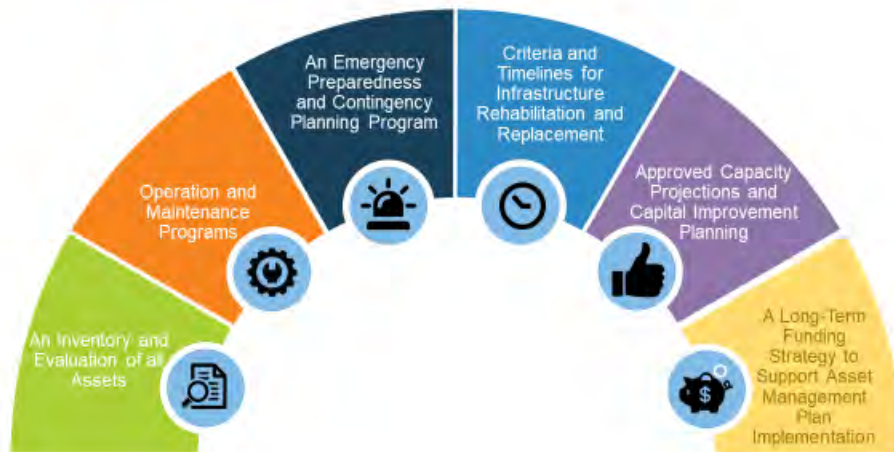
An Inventory and Evaluation of all Assets

Operation and Maintenance Programs

An Emergency Preparedness and Contingency Planning Program

Criteria and Timelines for Infrastructure Rehabilitation and Replacement

Approved Capacity Projections and Capital Improvement Planning

A Long-Term Funding Strategy to Support Asset Management Plan Implementation